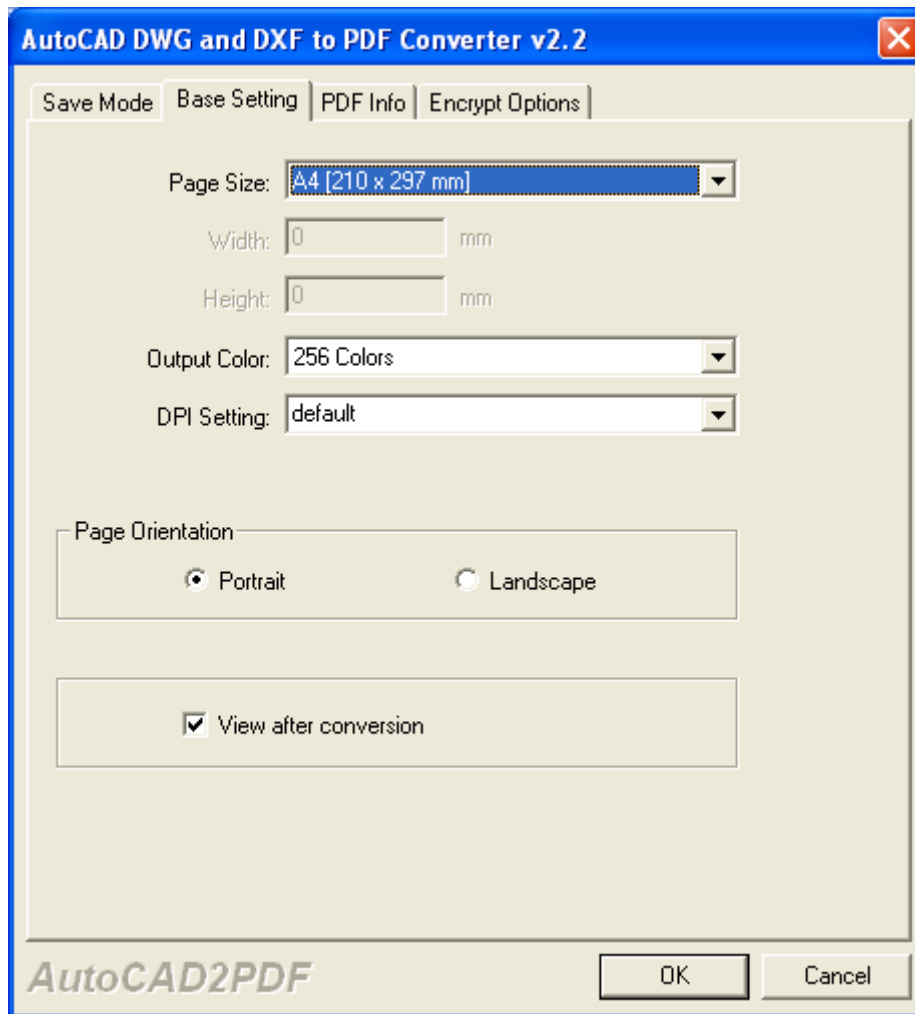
AutoCAD DWG and DXF to PDF Converter v2.2

Save Mode | Base Setting | PDF Info | Encrypt Options

Page Size: A4 [210 x 297 mm]

Width: 0 mm

Height: 0 mm

Output Color: 256 Colors

DPI Setting: default

Page Orientation

Portrait

Landscape

View after conversion

AutoCAD2PDF

OK

Cancel